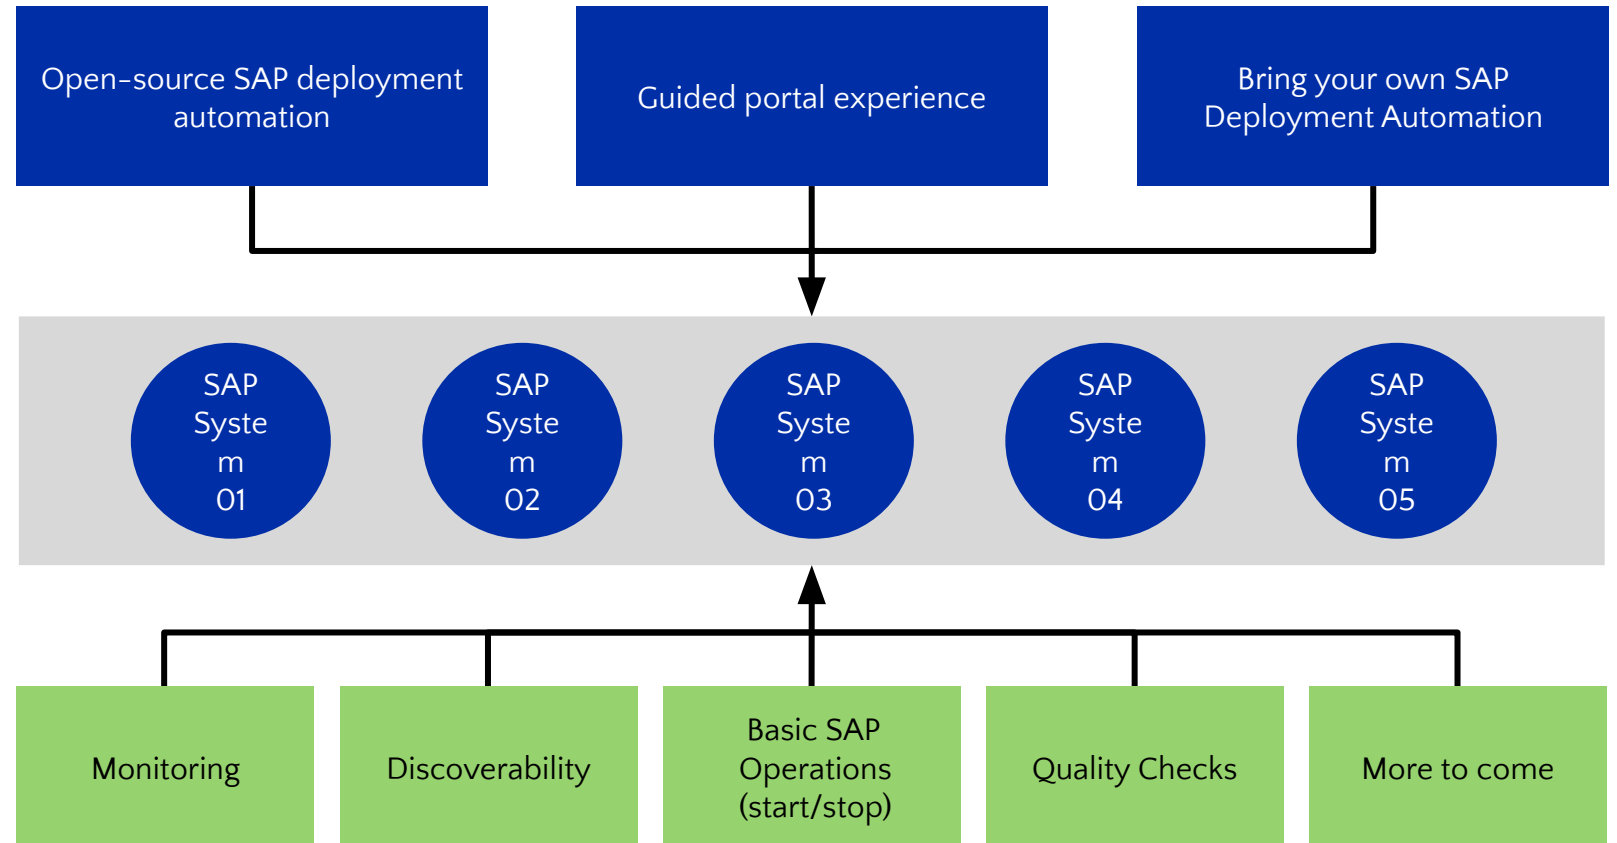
Open-source SAP deployment automation

Guided portal experience

Bring your own SAP Deployment Automation

SAP Syste m 01

SAP Syste m 02

SAP Syste m 03

SAP Syste m 04

SAP Syste m 05

Monitoring

Discoverability

Basic SAP Operations (start/stop)

Quality Checks

More to come